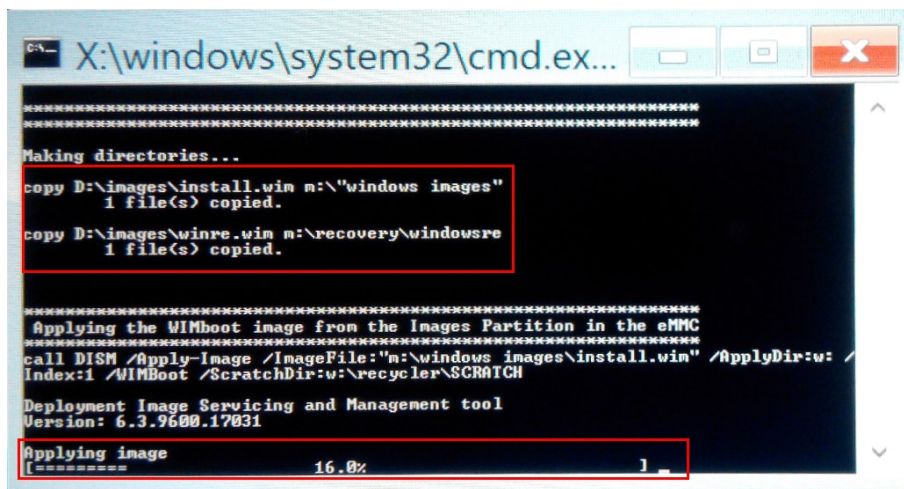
X:\windows\system32\cmd.ex...

**********************************************************************
**********************************************************************

Making directories...

copy D:\images\install.wim m:\"windows images"
        1 file(s) copied.

copy D:\images\winre.wim m:\recovery\windowsre
        1 file(s) copied.

**********************************************************************
 Applying the WIMboot image from the Images Partition in the eMMC

call DISM /Apply-Image /ImageFile:"m:\windows images\install.wim" /ApplyDir:w: /Index:1 /WIMBoot /ScratchDir:w:\recycler\SCRATCH

Deployment Image Servicing and Management tool
Version: 6.3.9600.17031

Applying image
[=========                16.0%                          ] _